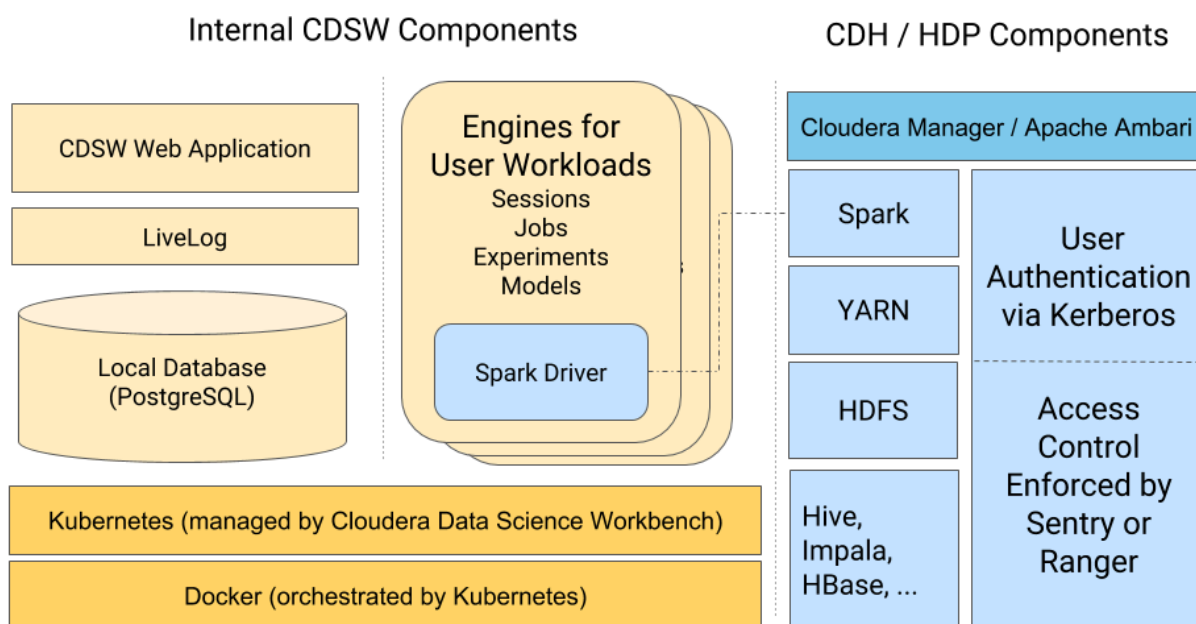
Internal CDSW Components

CDH / HDP Components

CDSW Web Application

LiveLog

Local Database (PostgreSQL)

Engines for User Workloads
Sessions
Jobs
Experiments
Models

Spark Driver

Cloudera Manager / Apache Ambari

Spark

YARN

HDFS

Hive, Impala, HBase, ...

User Authentication via Kerberos

Access Control Enforced by Sentry or Ranger

Kubernetes (managed by Cloudera Data Science Workbench)

Docker (orchestrated by Kubernetes)